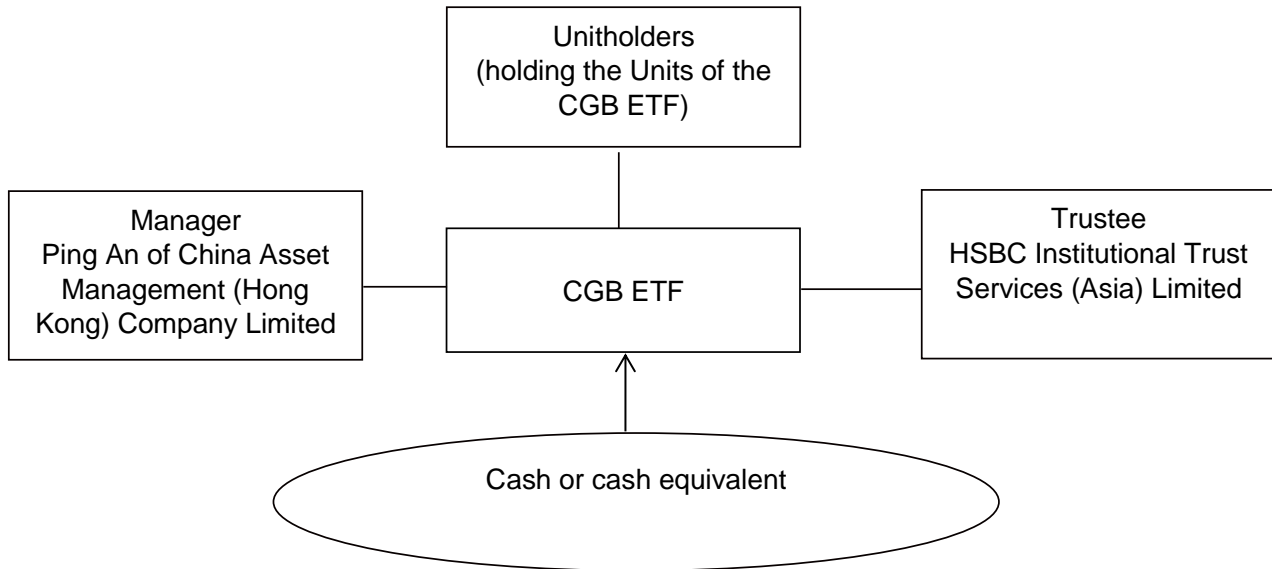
Unitholders
(holding the Units of the CGB ETF)

Manager
Ping An of China Asset Management (Hong Kong) Company Limited

CGB ETF

Trustee
HSBC Institutional Trust Services (Asia) Limited

Cash or cash equivalent